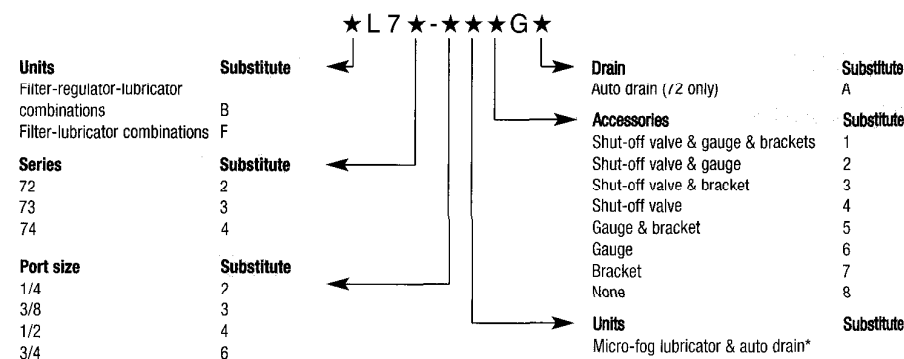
★L7★-★★★G★

| Units | Substitute |
|---|---|
| Filter-regulator-lubricator combinations | B |
| Filter-lubricator combinations | F |

| Series | Substitute |
|---|---|
| 72 | 2 |
| 73 | 3 |
| 74 | 4 |

| Port size | Substitute |
|---|---|
| 1/4 | 2 |
| 3/8 | 3 |
| 1/2 | 4 |
| 3/4 | 6 |

| Drain | Substitute |
|---|---|
| Auto drain (72 only) | A |

| Accessories | Substitute |
|---|---|
| Shut-off valve & gauge & brackets | 1 |
| Shut-off valve & gauge | 2 |
| Shut-off valve & bracket | 3 |
| Shut-off valve | 4 |
| Gauge & bracket | 5 |
| Gauge | 6 |
| Bracket | 7 |
| None | 8 |

| Units | Substitute |
|---|---|
| Micro-fog lubricator & auto drain* | |